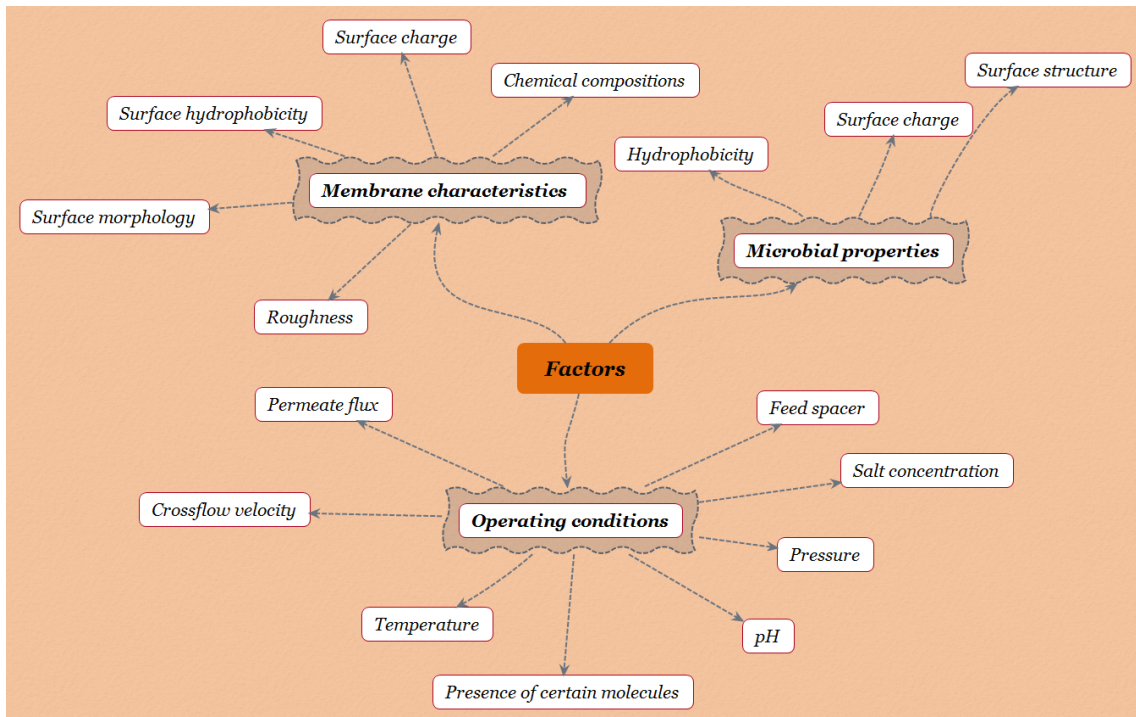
Surface charge

Chemical compositions

Surface hydrophobicity

Membrane characteristics

Surface morphology

Roughness

Surface structure

Surface charge

Hydrophobicity

Microbial properties

Factors

Permeate flux

Feed spacer

Salt concentration

Crossflow velocity

Operating conditions

Pressure

Temperature

pH

Presence of certain molecules